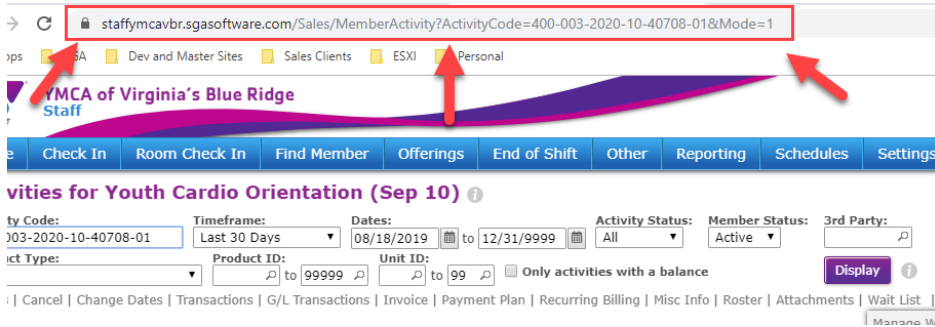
staffymcavbr.sgasoftware.com/Sales/MemberActivity?ActivityCode=400-003-2020-10-40708-01&Mode=1

ps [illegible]SA Dev and Master Sites Sales Clients ESXI Personal

YMCA of Virginia's Blue Ridge
Staff

e | Check In | Room Check In | Find Member | Offerings | End of Shift | Other | Reporting | Schedules | Settings

ivities for Youth Cardio Orientation (Sep 10)

ty Code: 003-2020-10-40708-01
Timeframe: Last 30 Days
Dates: 08/18/2019 to 12/31/9999
Activity Status: All
Member Status: Active
3rd Party:

ct Type:
Product ID: to 99999
Unit ID: to 99
Only activities with a balance
Display

| Cancel | Change Dates | Transactions | G/L Transactions | Invoice | Payment Plan | Recurring Billing | Misc Info | Roster | Attachments | Wait List |

Manage W